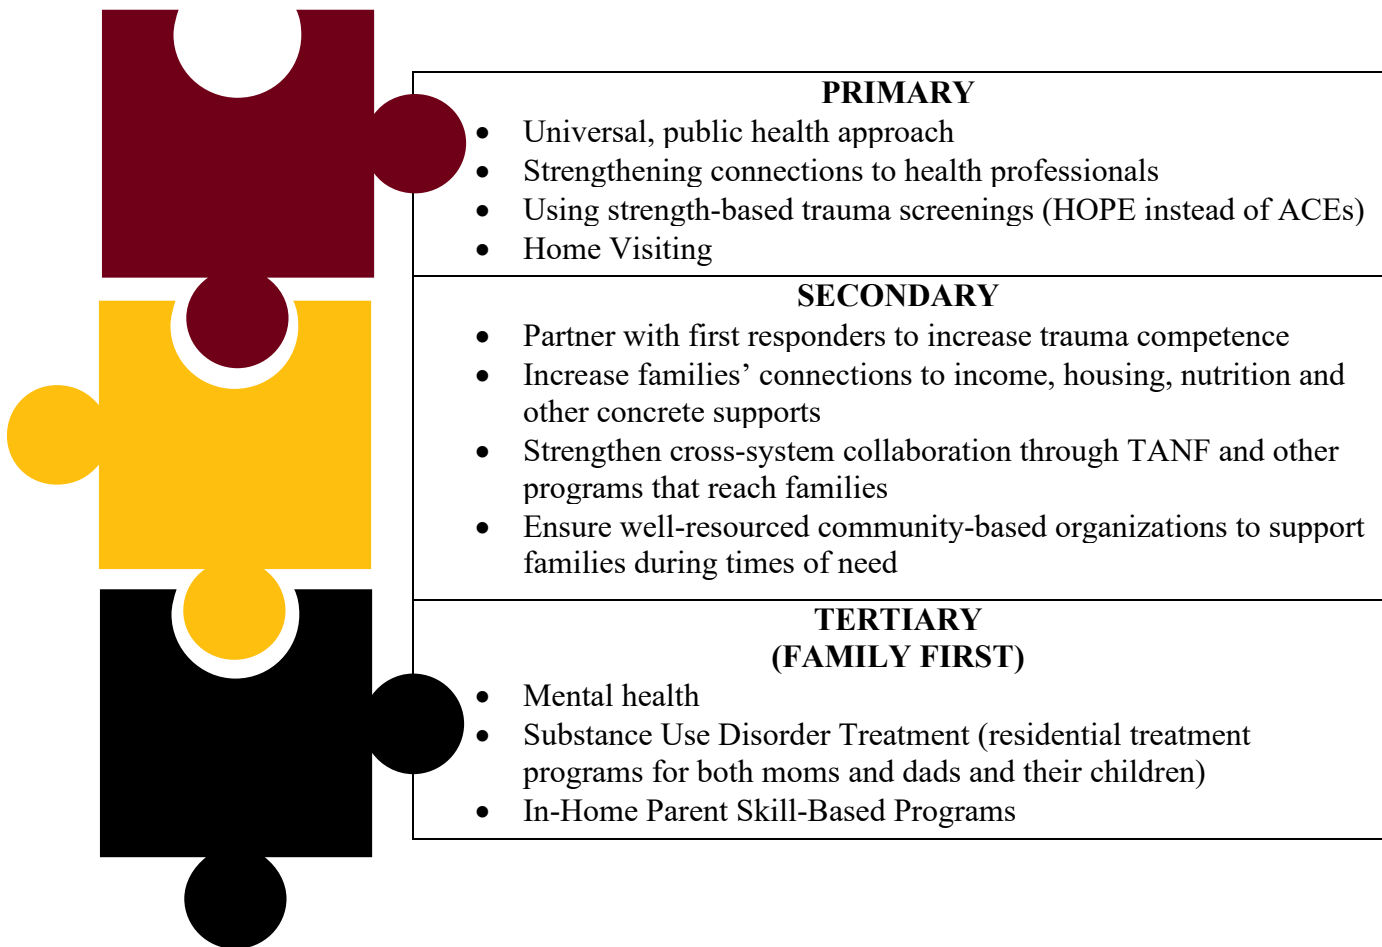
PRIMARY

- Universal, public health approach
- Strengthening connections to health professionals
- Using strength-based trauma screenings (HOPE instead of ACEs)
- Home Visiting

SECONDARY

- Partner with first responders to increase trauma competence
- Increase families’ connections to income, housing, nutrition and other concrete supports
- Strengthen cross-system collaboration through TANF and other programs that reach families
- Ensure well-resourced community-based organizations to support families during times of need

TERTIARY
(FAMILY FIRST)

- Mental health
- Substance Use Disorder Treatment (residential treatment programs for both moms and dads and their children)
- In-Home Parent Skill-Based Programs